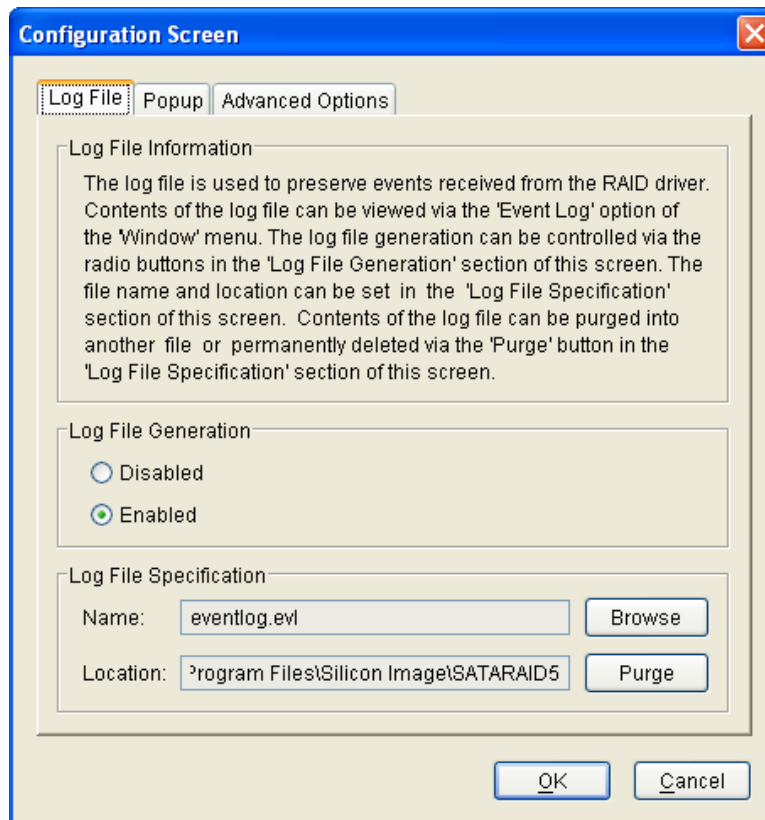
Configuration Screen

Log File | Popup | Advanced Options

Log File Information

The log file is used to preserve events received from the RAID driver. Contents of the log file can be viewed via the 'Event Log' option of the 'Window' menu. The log file generation can be controlled via the radio buttons in the 'Log File Generation' section of this screen. The file name and location can be set in the 'Log File Specification' section of this screen. Contents of the log file can be purged into another file or permanently deleted via the 'Purge' button in the 'Log File Specification' section of this screen.

Log File Generation

Disabled

Enabled

Log File Specification

Name: eventlog.evl Browse

Location: ›rogram Files\Silicon Image\SATARAID5 Purge

OK Cancel